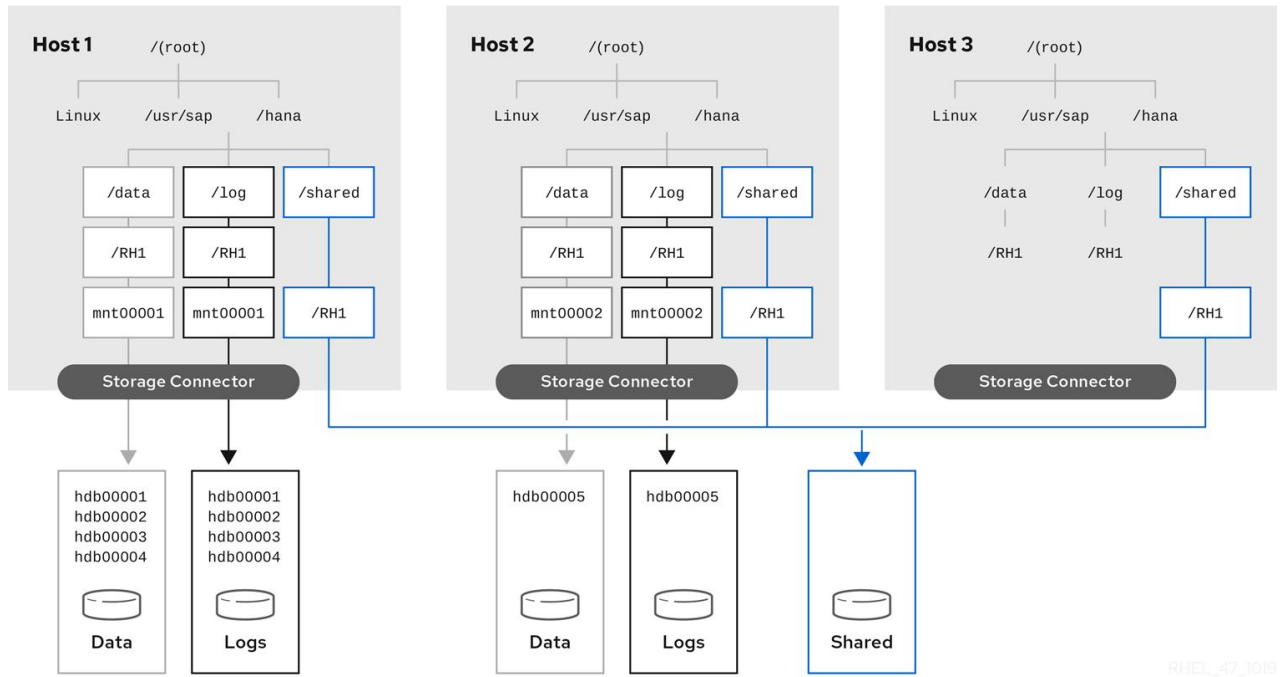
Host 1
/(root)
Linux
/usr/sap
/hana
/data
/log
/shared
/RH1
/RH1
mnt00001
mnt00001
/RH1
Storage Connector

Host 2
/(root)
Linux
/usr/sap
/hana
/data
/log
/shared
/RH1
/RH1
mnt00002
mnt00002
/RH1
Storage Connector

Host 3
/(root)
Linux
/usr/sap
/hana
/data
/log
/shared
/RH1
/RH1
/RH1
Storage Connector

hdb00001
hdb00002
hdb00003
hdb00004
Data

hdb00001
hdb00002
hdb00003
hdb00004
Logs

hdb00005
Data

hdb00005
Logs

Shared

RHEL_47_1019